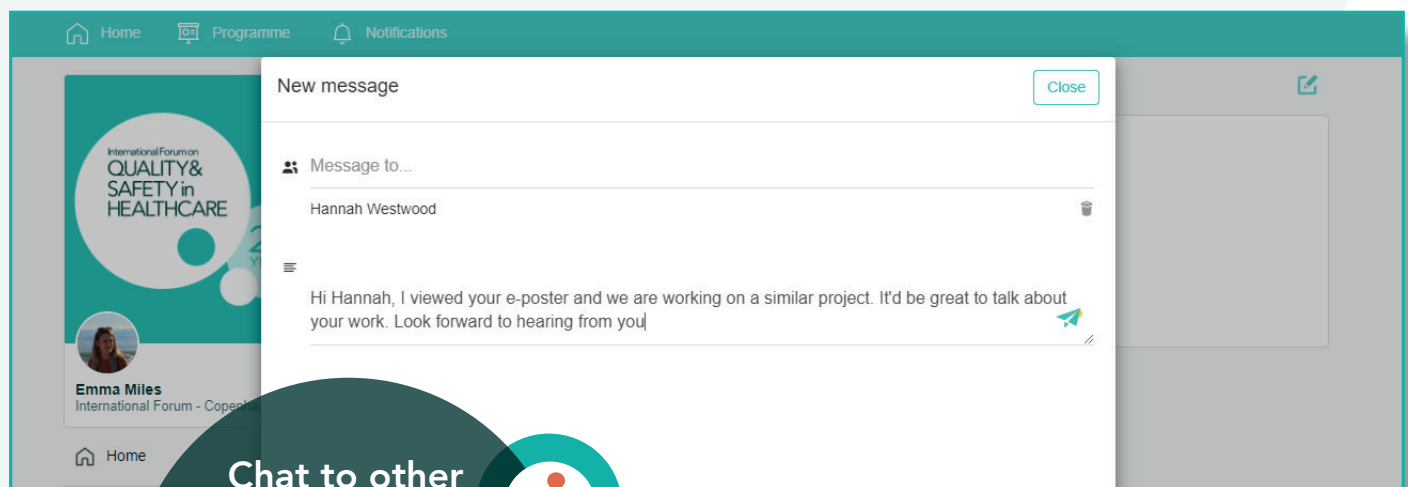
Home Programme Notifications

International Forum on
QUALITY & SAFETY in HEALTHCARE

Emma Miles
International Forum - Copenha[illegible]

Home

New message

Close

Message to...

Hannah Westwood

Hi Hannah, I viewed your e-poster and we are working on a similar project. It'd be great to talk about your work. Look forward to hearing from you

Chat to other